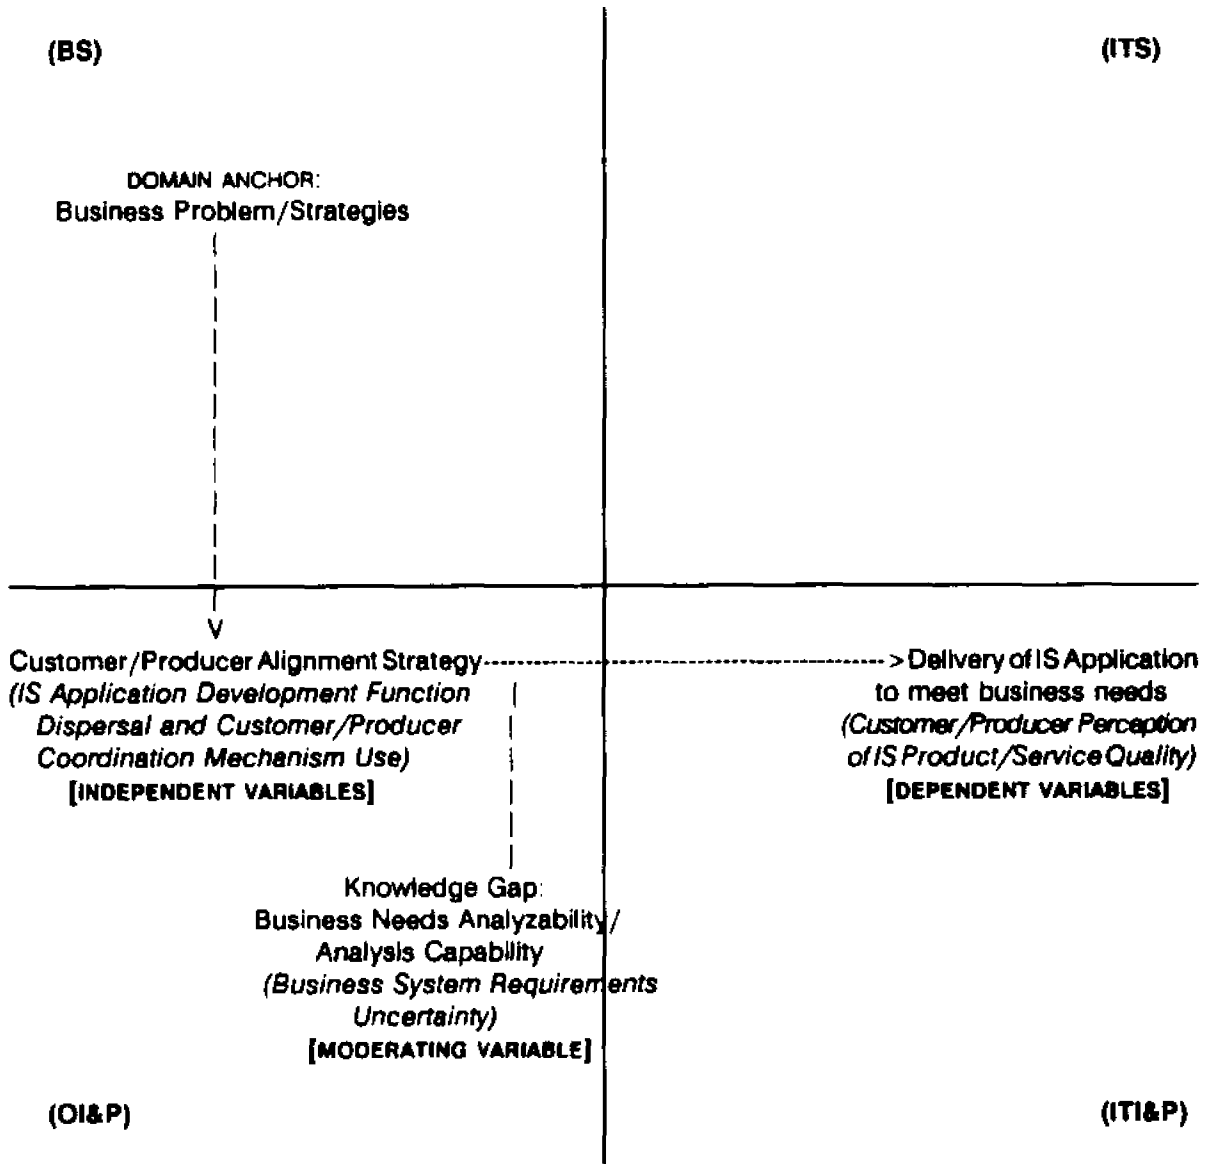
(BS)

(ITS)

DOMAIN ANCHOR:
Business Problem/Strategies

V

Customer/Producer Alignment Strategy
(IS Application Development Function Dispersal and Customer/Producer Coordination Mechanism Use)
[INDEPENDENT VARIABLES]

> Delivery of IS Application to meet business needs
(Customer/Producer Perception of IS Product/Service Quality)
[DEPENDENT VARIABLES]

Knowledge Gap:
Business Needs Analyzability/ Analysis Capability
(Business System Requirements Uncertainty)
[MODERATING VARIABLE]

(OI&P)

(ITI&P)